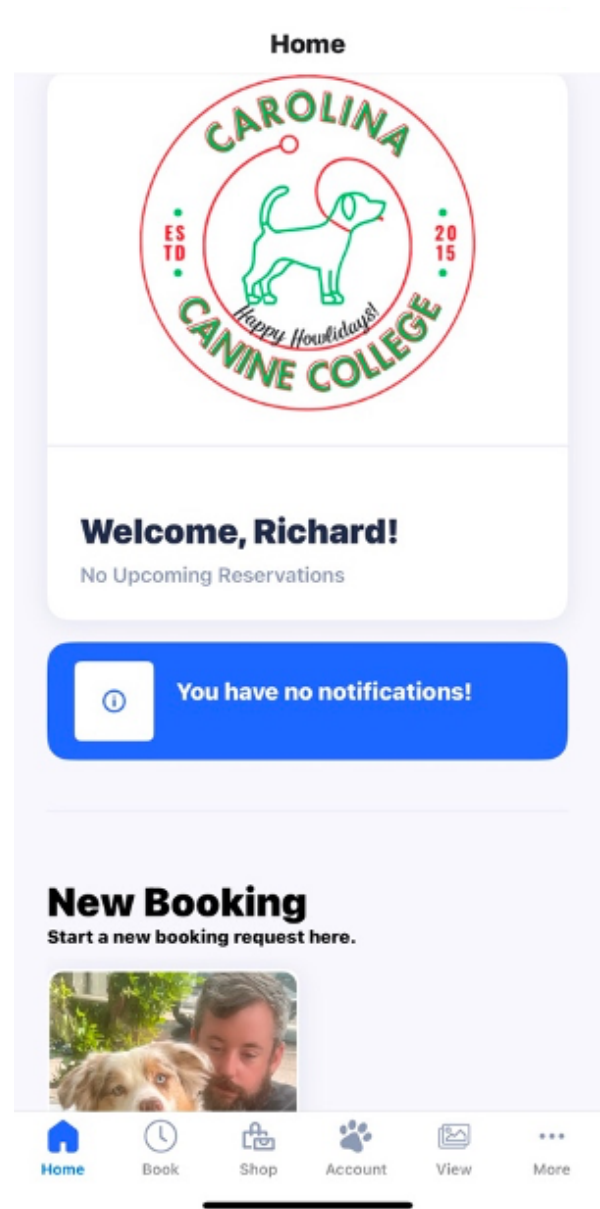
Home

CAROLINA
EST TD
2015
Happy Howlidays!
CANINE COLLEGE

Welcome, Richard!
No Upcoming Reservations

You have no notifications!

New Booking
Start a new booking request here.

Home Book Shop Account View More